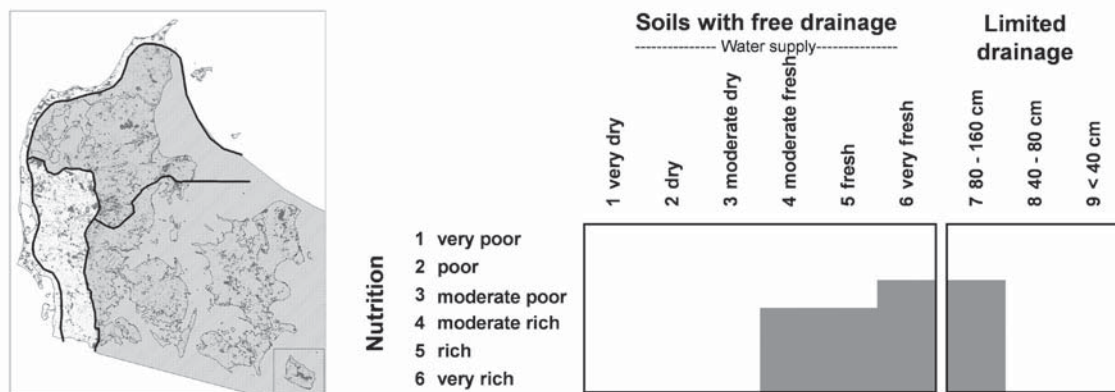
Soils with free drainage
--------------- Water supply---------------

Limited drainage

1 very dry
2 dry
3 moderate dry
4 moderate fresh
5 fresh
6 very fresh
7 80 - 160 cm
8 40 - 80 cm
9 < 40 cm

Nutrition
1 very poor
2 poor
3 moderate poor
4 moderate rich
5 rich
6 very rich